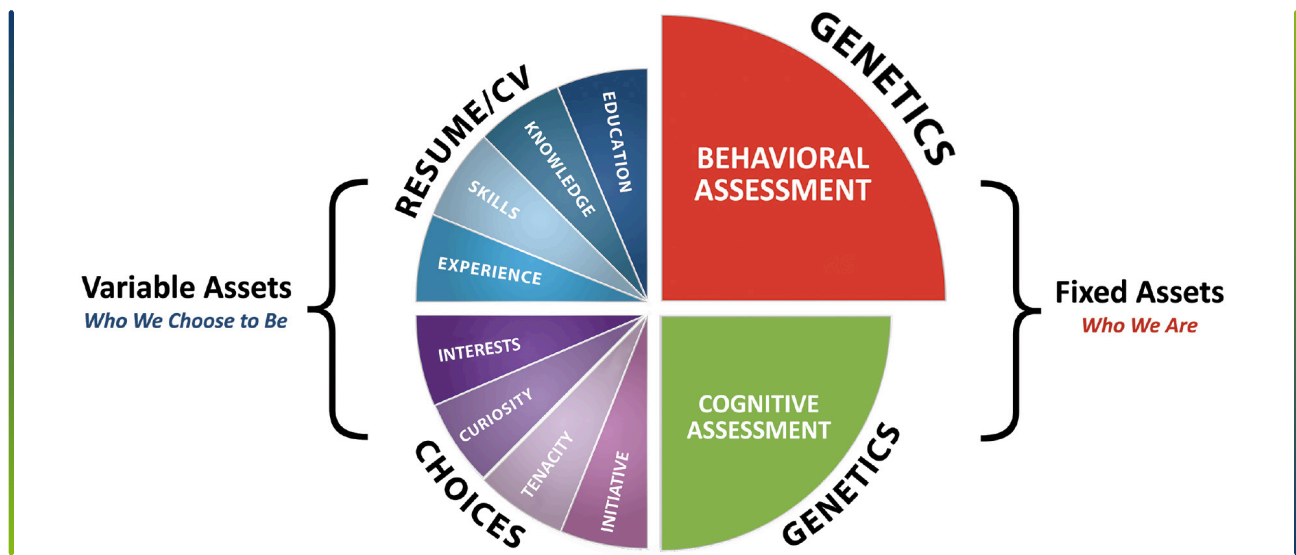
Variable Assets
Who We Choose to Be

RESUME/CV

EDUCATION
KNOWLEDGE
SKILLS
EXPERIENCE

GENETICS

BEHAVIORAL ASSESSMENT

Fixed Assets
Who We Are

INTERESTS
CURIOSITY
TENACITY
INITIATIVE

CHOICES

COGNITIVE ASSESSMENT

GENETICS